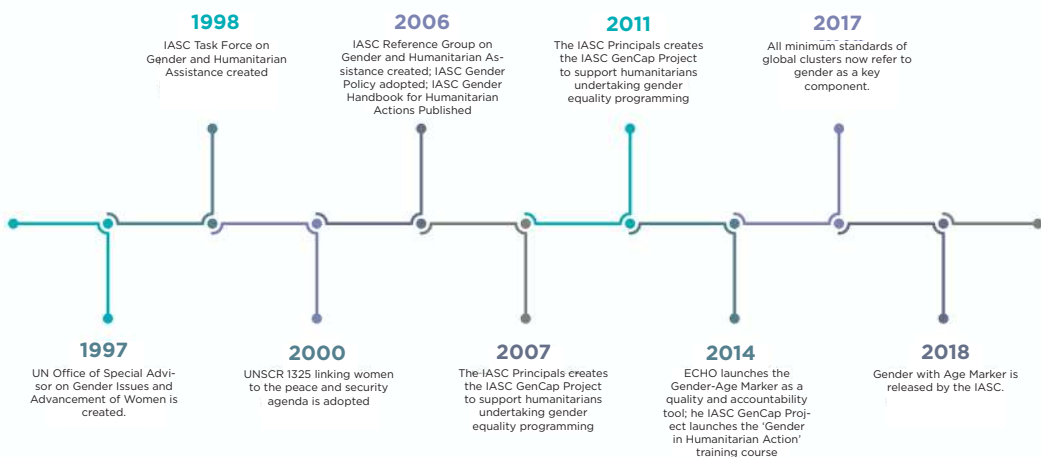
1998
IASC Task Force on Gender and Humanitarian Assistance created

2006
IASC Reference Group on Gender and Humanitarian Assistance created; IASC Gender Policy adopted; IASC Gender Handbook for Humanitarian Actions Published

2011
The IASC Principals creates the IASC GenCap Project to support humanitarians undertaking gender equality programming

2017
All minimum standards of global clusters now refer to gender as a key component.

1997
UN Office of Special Advisor on Gender Issues and Advancement of Women is created.

2000
UNSCR 1325 linking women to the peace and security agenda is adopted

2007
The IASC Principals creates the IASC GenCap Project to support humanitarians undertaking gender equality programming

2014
ECHO launches the Gender-Age Marker as a quality and accountability tool; he IASC GenCap Project launches the 'Gender in Humanitarian Action' training course

2018
Gender with Age Marker is released by the IASC.